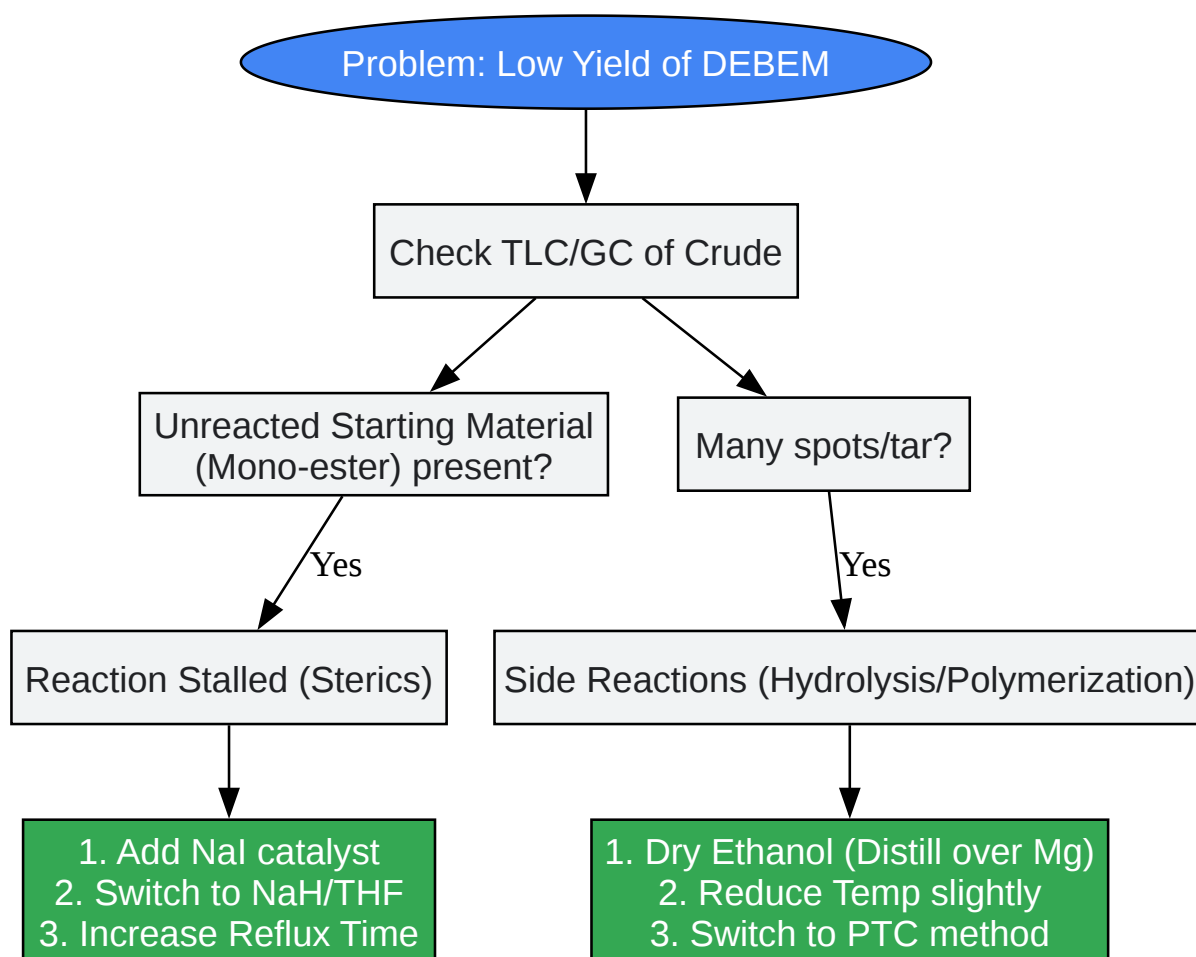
Problem: Low Yield of DEBEM

Check TLC/GC of Crude

Unreacted Starting Material (Mono-ester) present?

Many spots/tar?

Yes

Yes

Reaction Stalled (Sterics)

Side Reactions (Hydrolysis/Polymerization)

1. Add NaI catalyst
2. Switch to NaH/THF
3. Increase Reflux Time

1. Dry Ethanol (Distill over Mg)
2. Reduce Temp slightly
3. Switch to PTC method